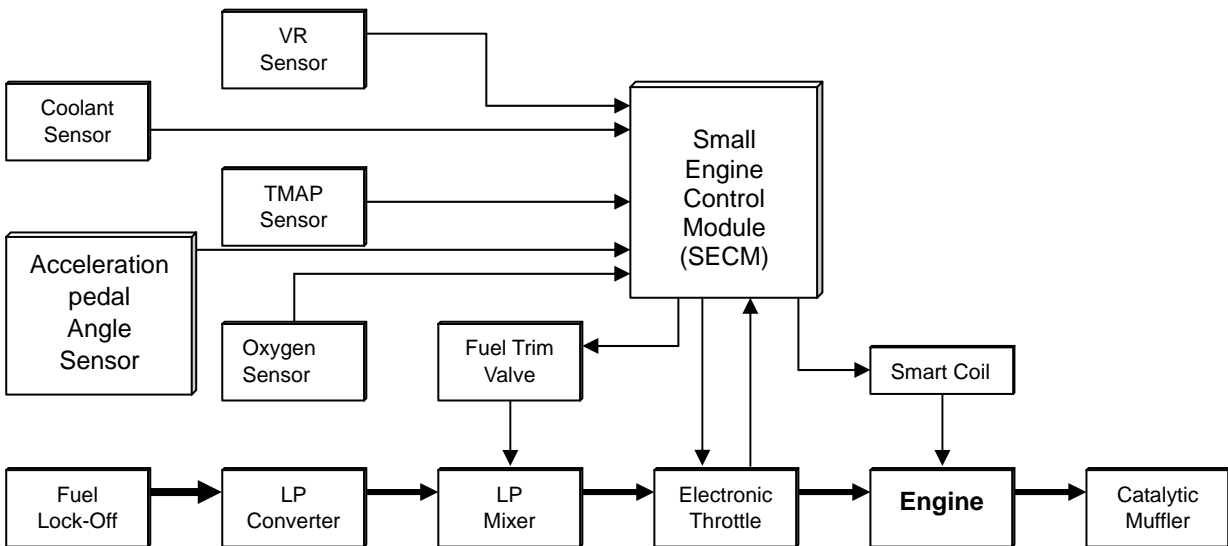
VR Sensor

Coolant Sensor

TMAP Sensor

Acceleration pedal Angle Sensor

Oxygen Sensor

Small Engine Control Module (SECM)

Fuel Trim Valve

Smart Coil

Fuel Lock-Off

LP Converter

LP Mixer

Electronic Throttle

Engine

Catalytic Muffler